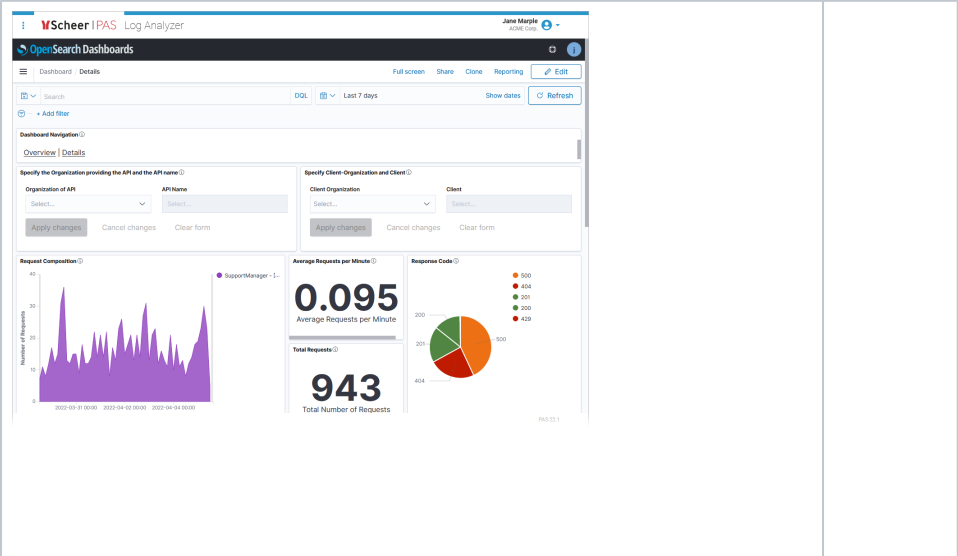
Scheer | PAS Log Analyzer

Jane Marple
ACME Corp.

OpenSearch Dashboards

Dashboard / Details

Full screen Share Clone Reporting Edit

Search DQL Last 7 days Show dates Refresh

+ Add filter

Dashboard Navigation

Overview | Details

Specify the Organization providing the API and the API name

Organization of API
Select...

API Name
Select...

Apply changes Cancel changes Clear form

Specify Client-Organization and Client

Client Organization
Select...

Client
Select...

Apply changes Cancel changes Clear form

Request Composition

Number of Requests

40
30
20
10
0

2022-03-31 00:00 2022-04-02 00:00 2022-04-04 00:00

SupportManager - [...]

Average Requests per Minute

0.095
Average Requests per Minute

Total Requests

943
Total Number of Requests

Response Code

500
404
201
200
429

200
201
404
500

PAS 22.1